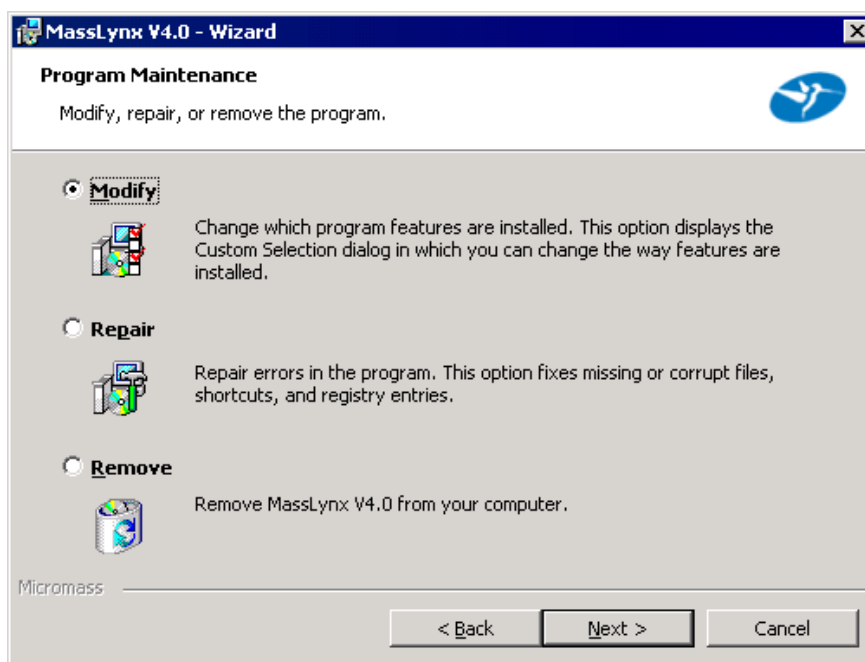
MassLynx V4.0 - Wizard

Program Maintenance

Modify, repair, or remove the program.

Modify

Change which program features are installed. This option displays the Custom Selection dialog in which you can change the way features are installed.

Repair

Repair errors in the program. This option fixes missing or corrupt files, shortcuts, and registry entries.

Remove

Remove MassLynx V4.0 from your computer.

Micromass

< Back

Next >

Cancel